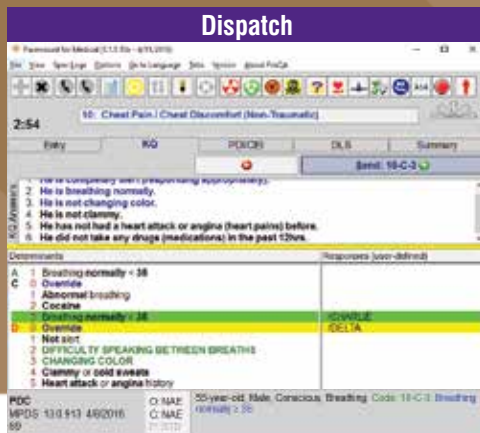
Dispatch

Paramount for Medical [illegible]

File View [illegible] Options Go to Language Tools Version About ProQA

2:54

10: Chest Pain / Chest Discomfort (Non-Traumatic)

Entry | KQ | PDI/CRI | DLS | Summary

Send: 10-C-3

1. He is completely alert (responding appropriately).
2. He is breathing normally.
3. He is not changing color.
4. He is not clammy.
5. He has not had a heart attack or angina (heart pains) before.
6. He did not take any drugs (medications) in the past 12hrs.

KQ Answers

Determinants | Responses (user-defined)

A 1 Breathing normally < 35
C 0 Override
1 Abnormal breathing
2 Cocaine
3 Breathing normally < 35 | /CHARLIE
D 0 Override | /DELTA
1 Not alert
2 DIFFICULTY SPEAKING BETWEEN BREATHS
3 CHANGING COLOR
4 Clammy or cold sweats
5 Heart attack or angina history

PDC
MPDS 13.0.913 4/8/2016
69

C: NAE
C: NAE

55-year-old, Male, Conscious, Breathing. Code: 10-C-3: Breathing normally < 35